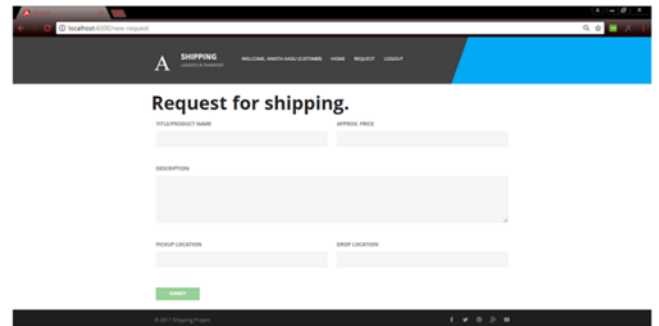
localhost:4200/new-request

A SHIPPING
LOGISTICS & TRANSPORT

WELCOME, ANATH KADU (CUSTOMER) HOME REQUEST LOGOUT

Request for shipping.

TITLE/PRODUCT NAME

APPROX. PRICE

DESCRIPTION

PICKUP LOCATION

DROP LOCATION

SUBMIT

© 2017 Shipping Project